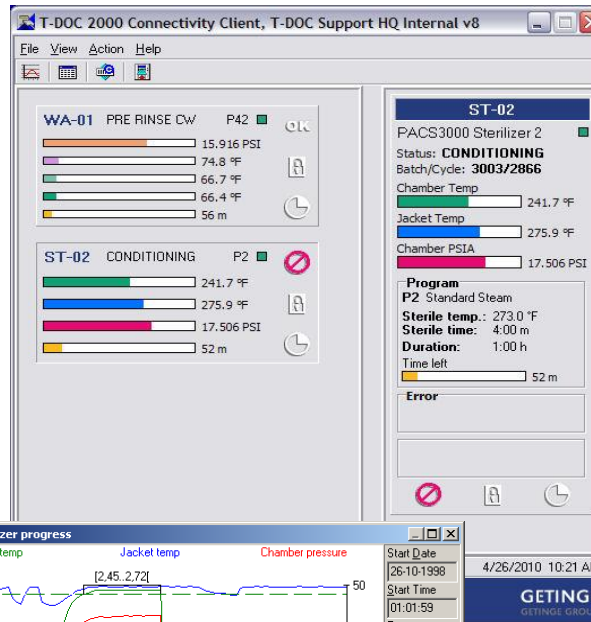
T-DOC 2000 Connectivity Client, T-DOC Support HQ Internal v8

File View Action Help

WA-01 PRE RINSE CW P42
OK
15.916 PSI
74.8 °F
66.7 °F
66.4 °F
56 m

ST-02 CONDITIONING P2
241.7 °F
275.9 °F
17.506 PSI
52 m

ST-02
PACS3000 Sterilizer 2
Status: CONDITIONING
Batch/Cycle: 3003/2866
Chamber Temp
241.7 °F
Jacket Temp
275.9 °F
Chamber PSIA
17.506 PSI

Program
P2 Standard Steam
Sterile temp.: 273.0 °F
Sterile time: 4:00 m
Duration: 1:00 h
Time left
52 m

Error

zer progress
temp
Jacket temp
Chamber pressure
[2,45..2,72[
50
Start Date
26-10-1998
Start Time
01:01:59

4/26/2010 10:21 A
GETING
GETINGE GROU